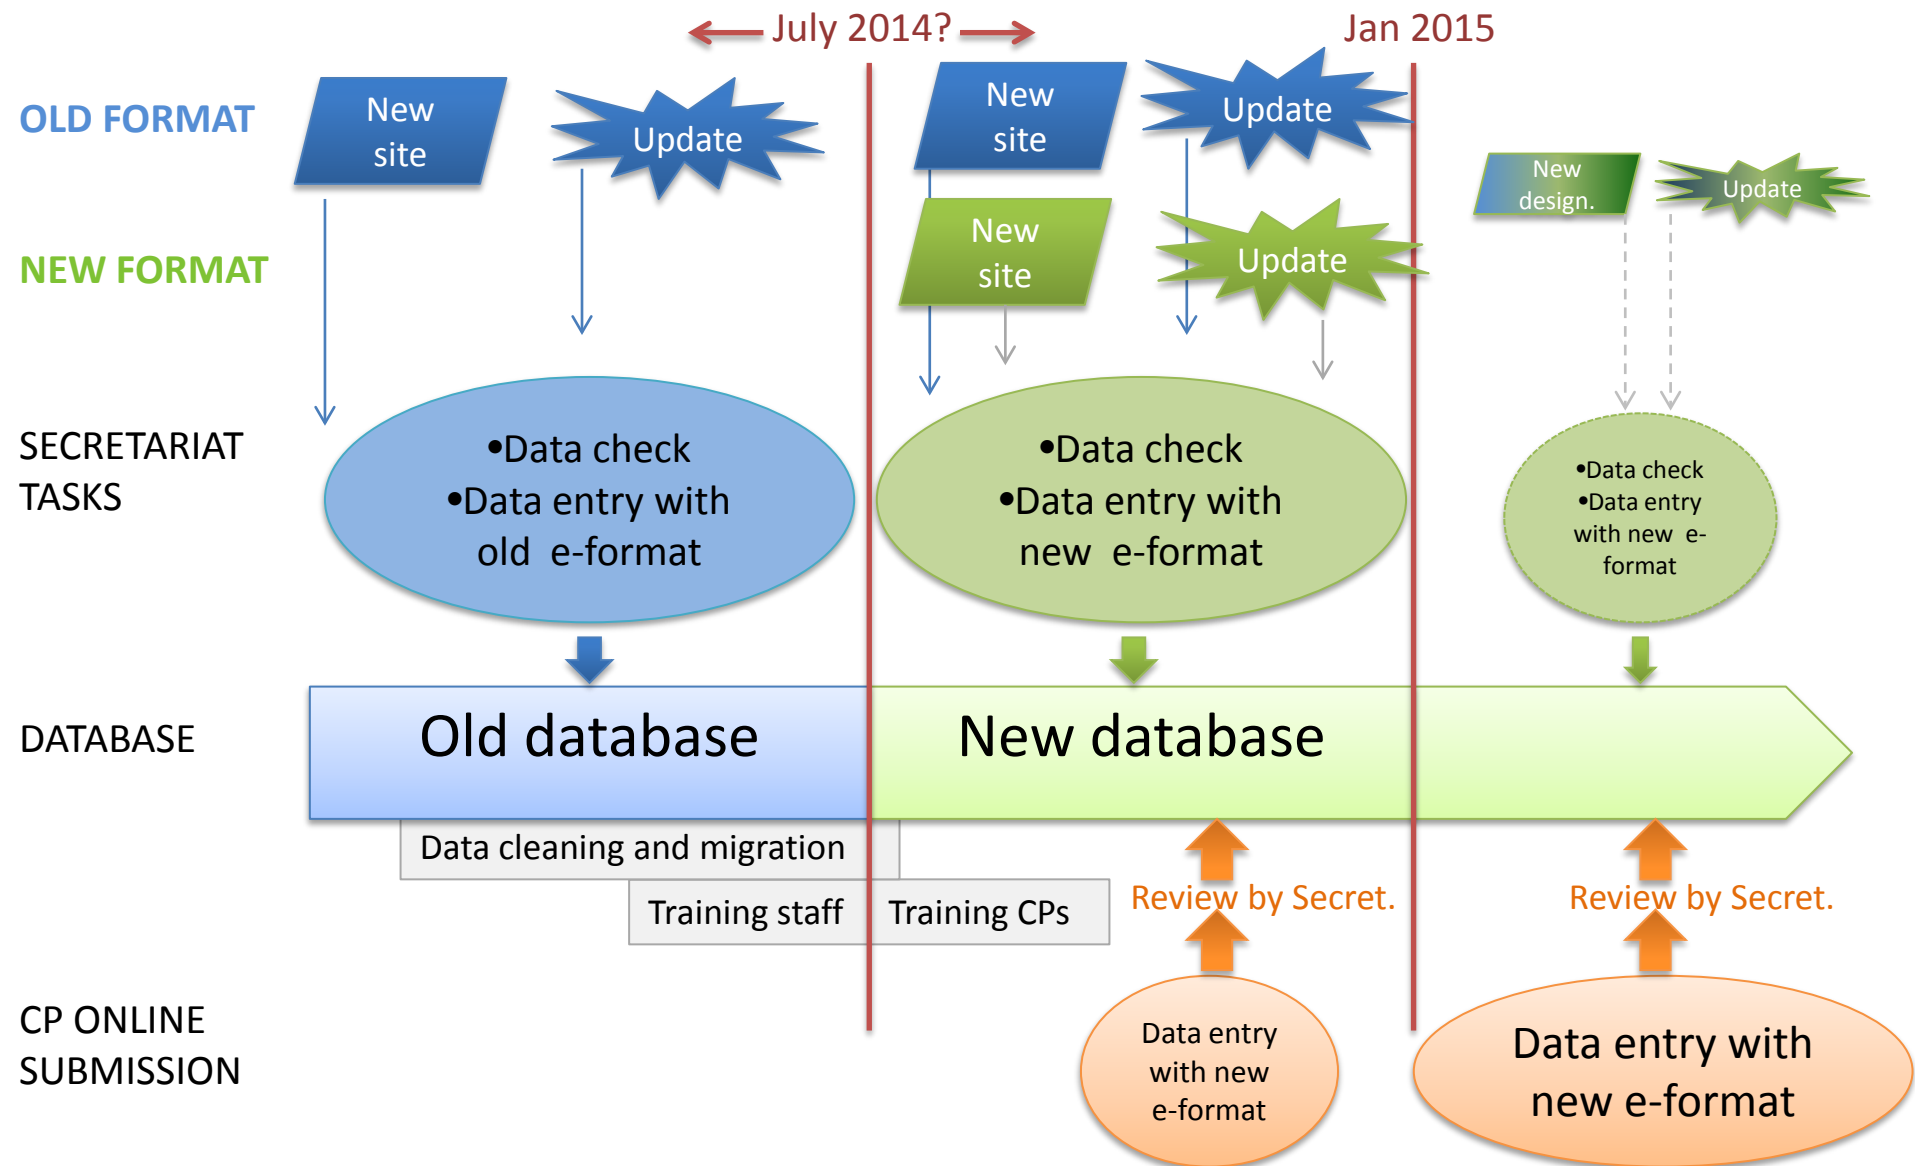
July 2014?

Jan 2015

OLD FORMAT

NEW FORMAT

SECRETARIAT TASKS

DATABASE

CP ONLINE SUBMISSION

New site

Update

New site

Update

New site

Update

New design.

Update

•Data check
•Data entry with old e-format

•Data check
•Data entry with new e-format

•Data check
•Data entry with new e-format

Old database

New database

Data cleaning and migration

Training staff

Training CPs

Review by Secret.

Review by Secret.

Data entry with new e-format

Data entry with new e-format